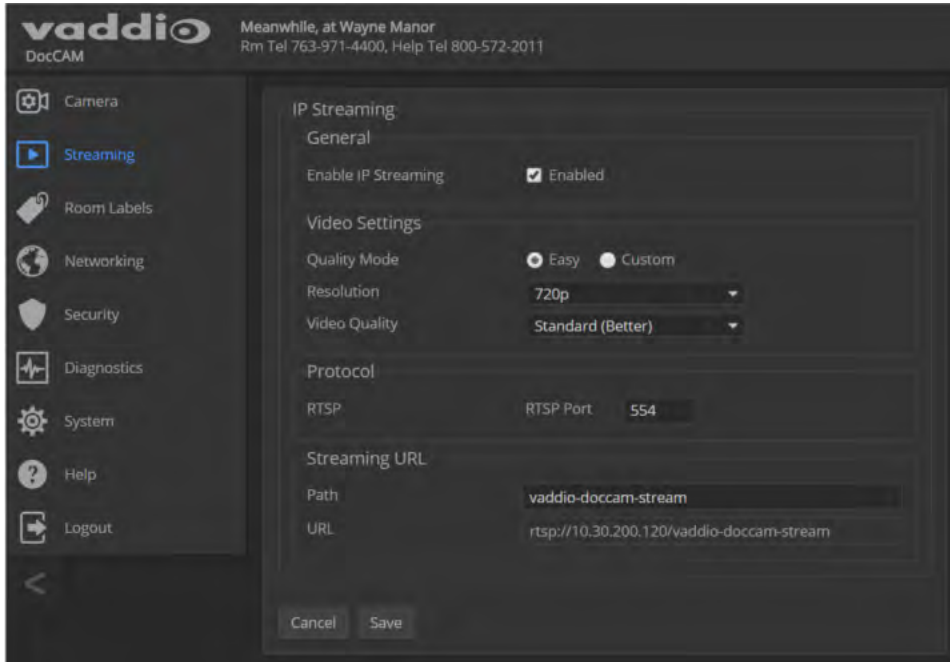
vaddio
DocCAM

Meanwhile, at Wayne Manor
Rm Tel 763-971-4400, Help Tel 800-572-2011

Camera
Streaming
Room Labels
Networking
Security
Diagnostics
System
Help
Logout

<

IP Streaming
General
Enable IP Streaming
Enabled

Video Settings
Quality Mode
Easy
Custom
Resolution
720p
Video Quality
Standard (Better)

Protocol
RTSP
RTSP Port
554

Streaming URL
Path
vaddio-doccam-stream
URL
rtsp://10.30.200.120/vaddio-doccam-stream

Cancel
Save